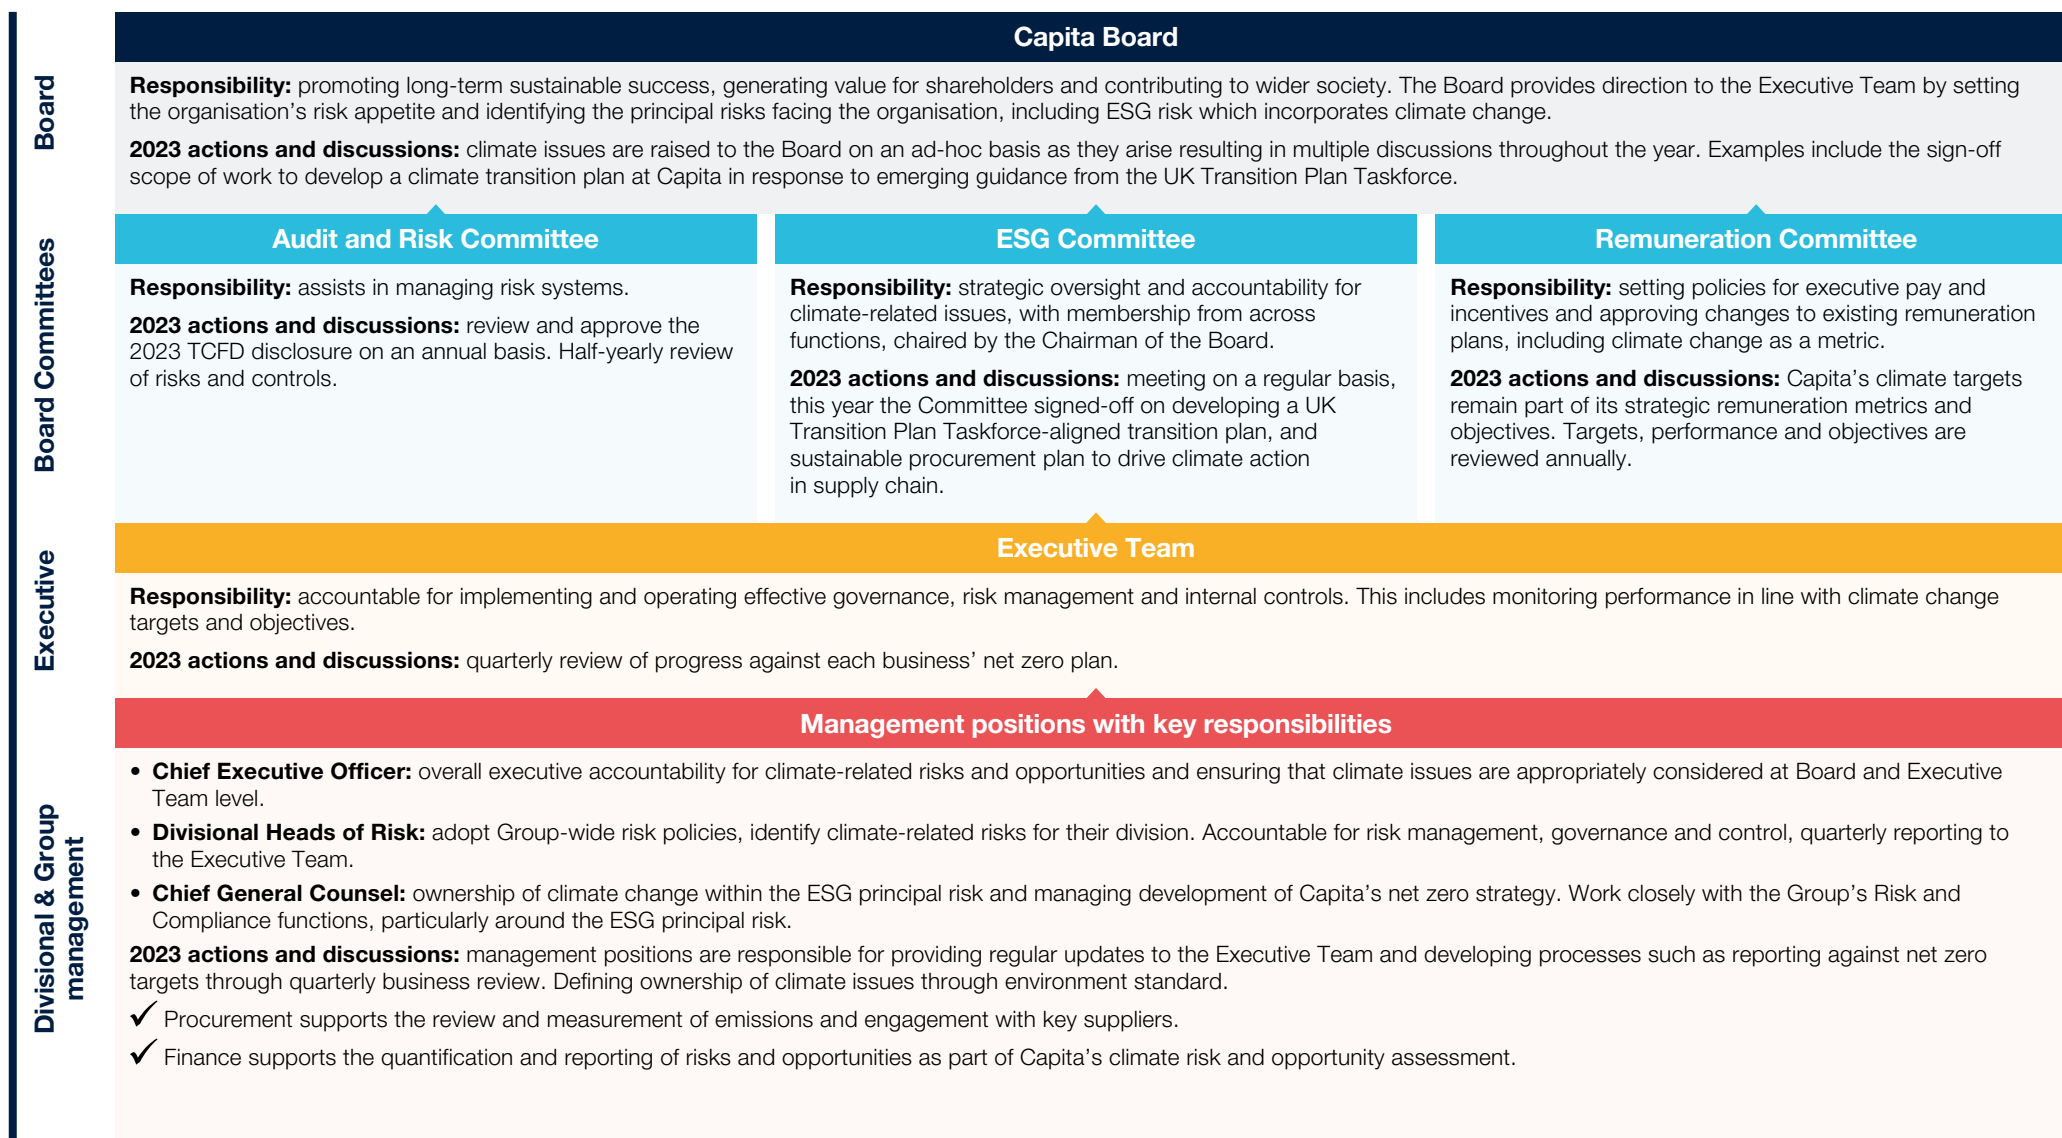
Board

Capita Board

**Responsibility:** promoting long-term sustainable success, generating value for shareholders and contributing to wider society. The Board provides direction to the Executive Team by setting the organisation's risk appetite and identifying the principal risks facing the organisation, including ESG risk which incorporates climate change.

**2023 actions and discussions:** climate issues are raised to the Board on an ad-hoc basis as they arise resulting in multiple discussions throughout the year. Examples include the sign-off scope of work to develop a climate transition plan at Capita in response to emerging guidance from the UK Transition Plan Taskforce.

Board Committees

Audit and Risk Committee

**Responsibility:** assists in managing risk systems.

**2023 actions and discussions:** review and approve the 2023 TCFD disclosure on an annual basis. Half-yearly review of risks and controls.

ESG Committee

**Responsibility:** strategic oversight and accountability for climate-related issues, with membership from across functions, chaired by the Chairman of the Board.

**2023 actions and discussions:** meeting on a regular basis, this year the Committee signed-off on developing a UK Transition Plan Taskforce-aligned transition plan, and sustainable procurement plan to drive climate action in supply chain.

Remuneration Committee

**Responsibility:** setting policies for executive pay and incentives and approving changes to existing remuneration plans, including climate change as a metric.

**2023 actions and discussions:** Capita's climate targets remain part of its strategic remuneration metrics and objectives. Targets, performance and objectives are reviewed annually.

Executive

Executive Team

**Responsibility:** accountable for implementing and operating effective governance, risk management and internal controls. This includes monitoring performance in line with climate change targets and objectives.

**2023 actions and discussions:** quarterly review of progress against each business' net zero plan.

Divisional & Group management

Management positions with key responsibilities

• **Chief Executive Officer:** overall executive accountability for climate-related risks and opportunities and ensuring that climate issues are appropriately considered at Board and Executive Team level.

• **Divisional Heads of Risk:** adopt Group-wide risk policies, identify climate-related risks for their division. Accountable for risk management, governance and control, quarterly reporting to the Executive Team.

• **Chief General Counsel:** ownership of climate change within the ESG principal risk and managing development of Capita's net zero strategy. Work closely with the Group's Risk and Compliance functions, particularly around the ESG principal risk.

**2023 actions and discussions:** management positions are responsible for providing regular updates to the Executive Team and developing processes such as reporting against net zero targets through quarterly business review. Defining ownership of climate issues through environment standard.

✓ Procurement supports the review and measurement of emissions and engagement with key suppliers.

✓ Finance supports the quantification and reporting of risks and opportunities as part of Capita's climate risk and opportunity assessment.